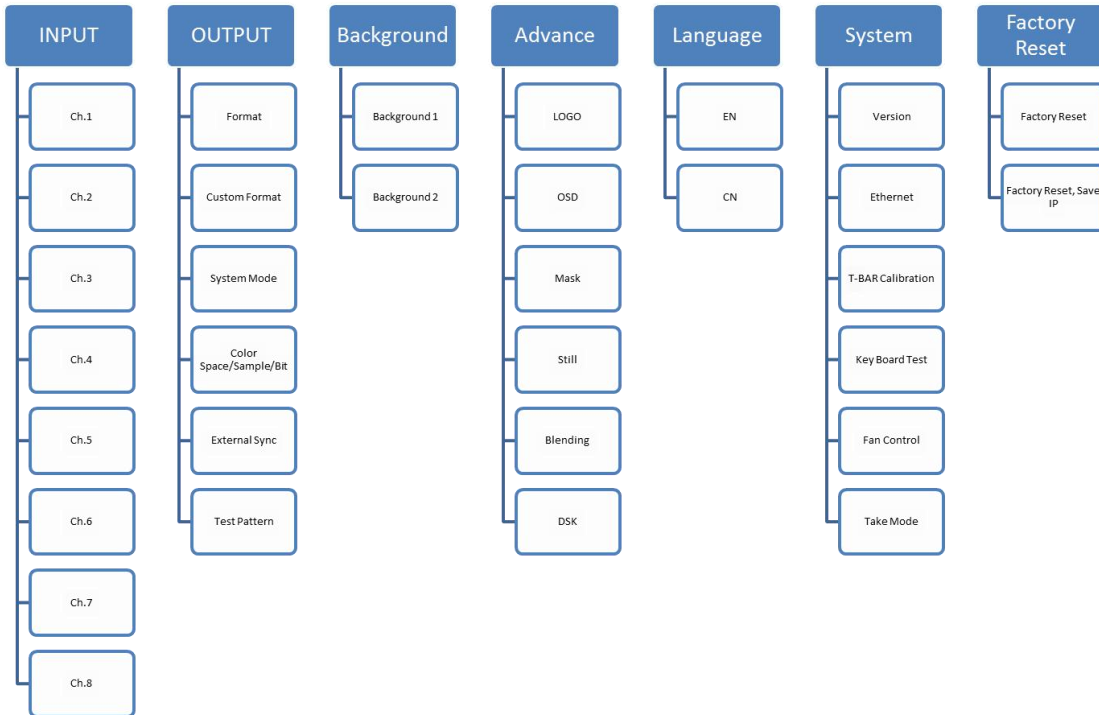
INPUT

Ch.1

Ch.2

Ch.3

Ch.4

Ch.5

Ch.6

Ch.7

Ch.8

OUTPUT

Format

Custom Format

System Mode

Color Space/Sample/Bit

External Sync

Test Pattern

Background

Background 1

Background 2

Advance

LOGO

OSD

Mask

Still

Blending

DSK

Language

EN

CN

System

Version

Ethernet

T-BAR Calibration

Key Board Test

Fan Control

Take Mode

Factory Reset

Factory Reset

Factory Reset, Save IP